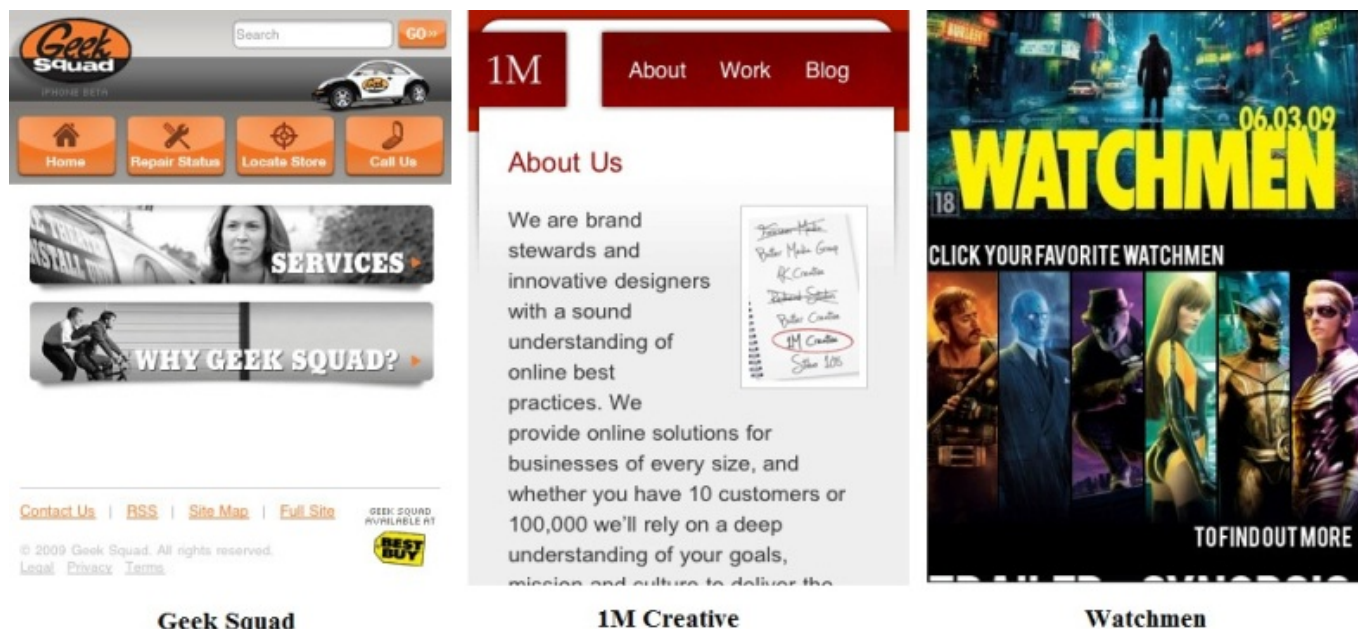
Geek Squad
Search
GO»
IPHONE BETA
Home
Repair Status
Locate Store
Call Us
SERVICES
WHY GEEK SQUAD?
Contact Us | RSS | Site Map | Full Site
GEEK SQUAD AVAILABLE AT
BEST BUY
© 2009 Geek Squad. All rights reserved.
Legal Privacy Terms

Geek Squad

1M
About Work Blog
About Us
We are brand stewards and innovative designers with a sound understanding of online best practices. We provide online solutions for businesses of every size, and whether you have 10 customers or 100,000 we'll rely on a deep understanding of your goals, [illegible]
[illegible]
Butler Media Group
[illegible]
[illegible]
Butler Creative
1M Creative
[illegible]

1M Creative

06.03.09
WATCHMEN
18
CLICK YOUR FAVORITE WATCHMEN
TO FIND OUT MORE
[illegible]

Watchmen